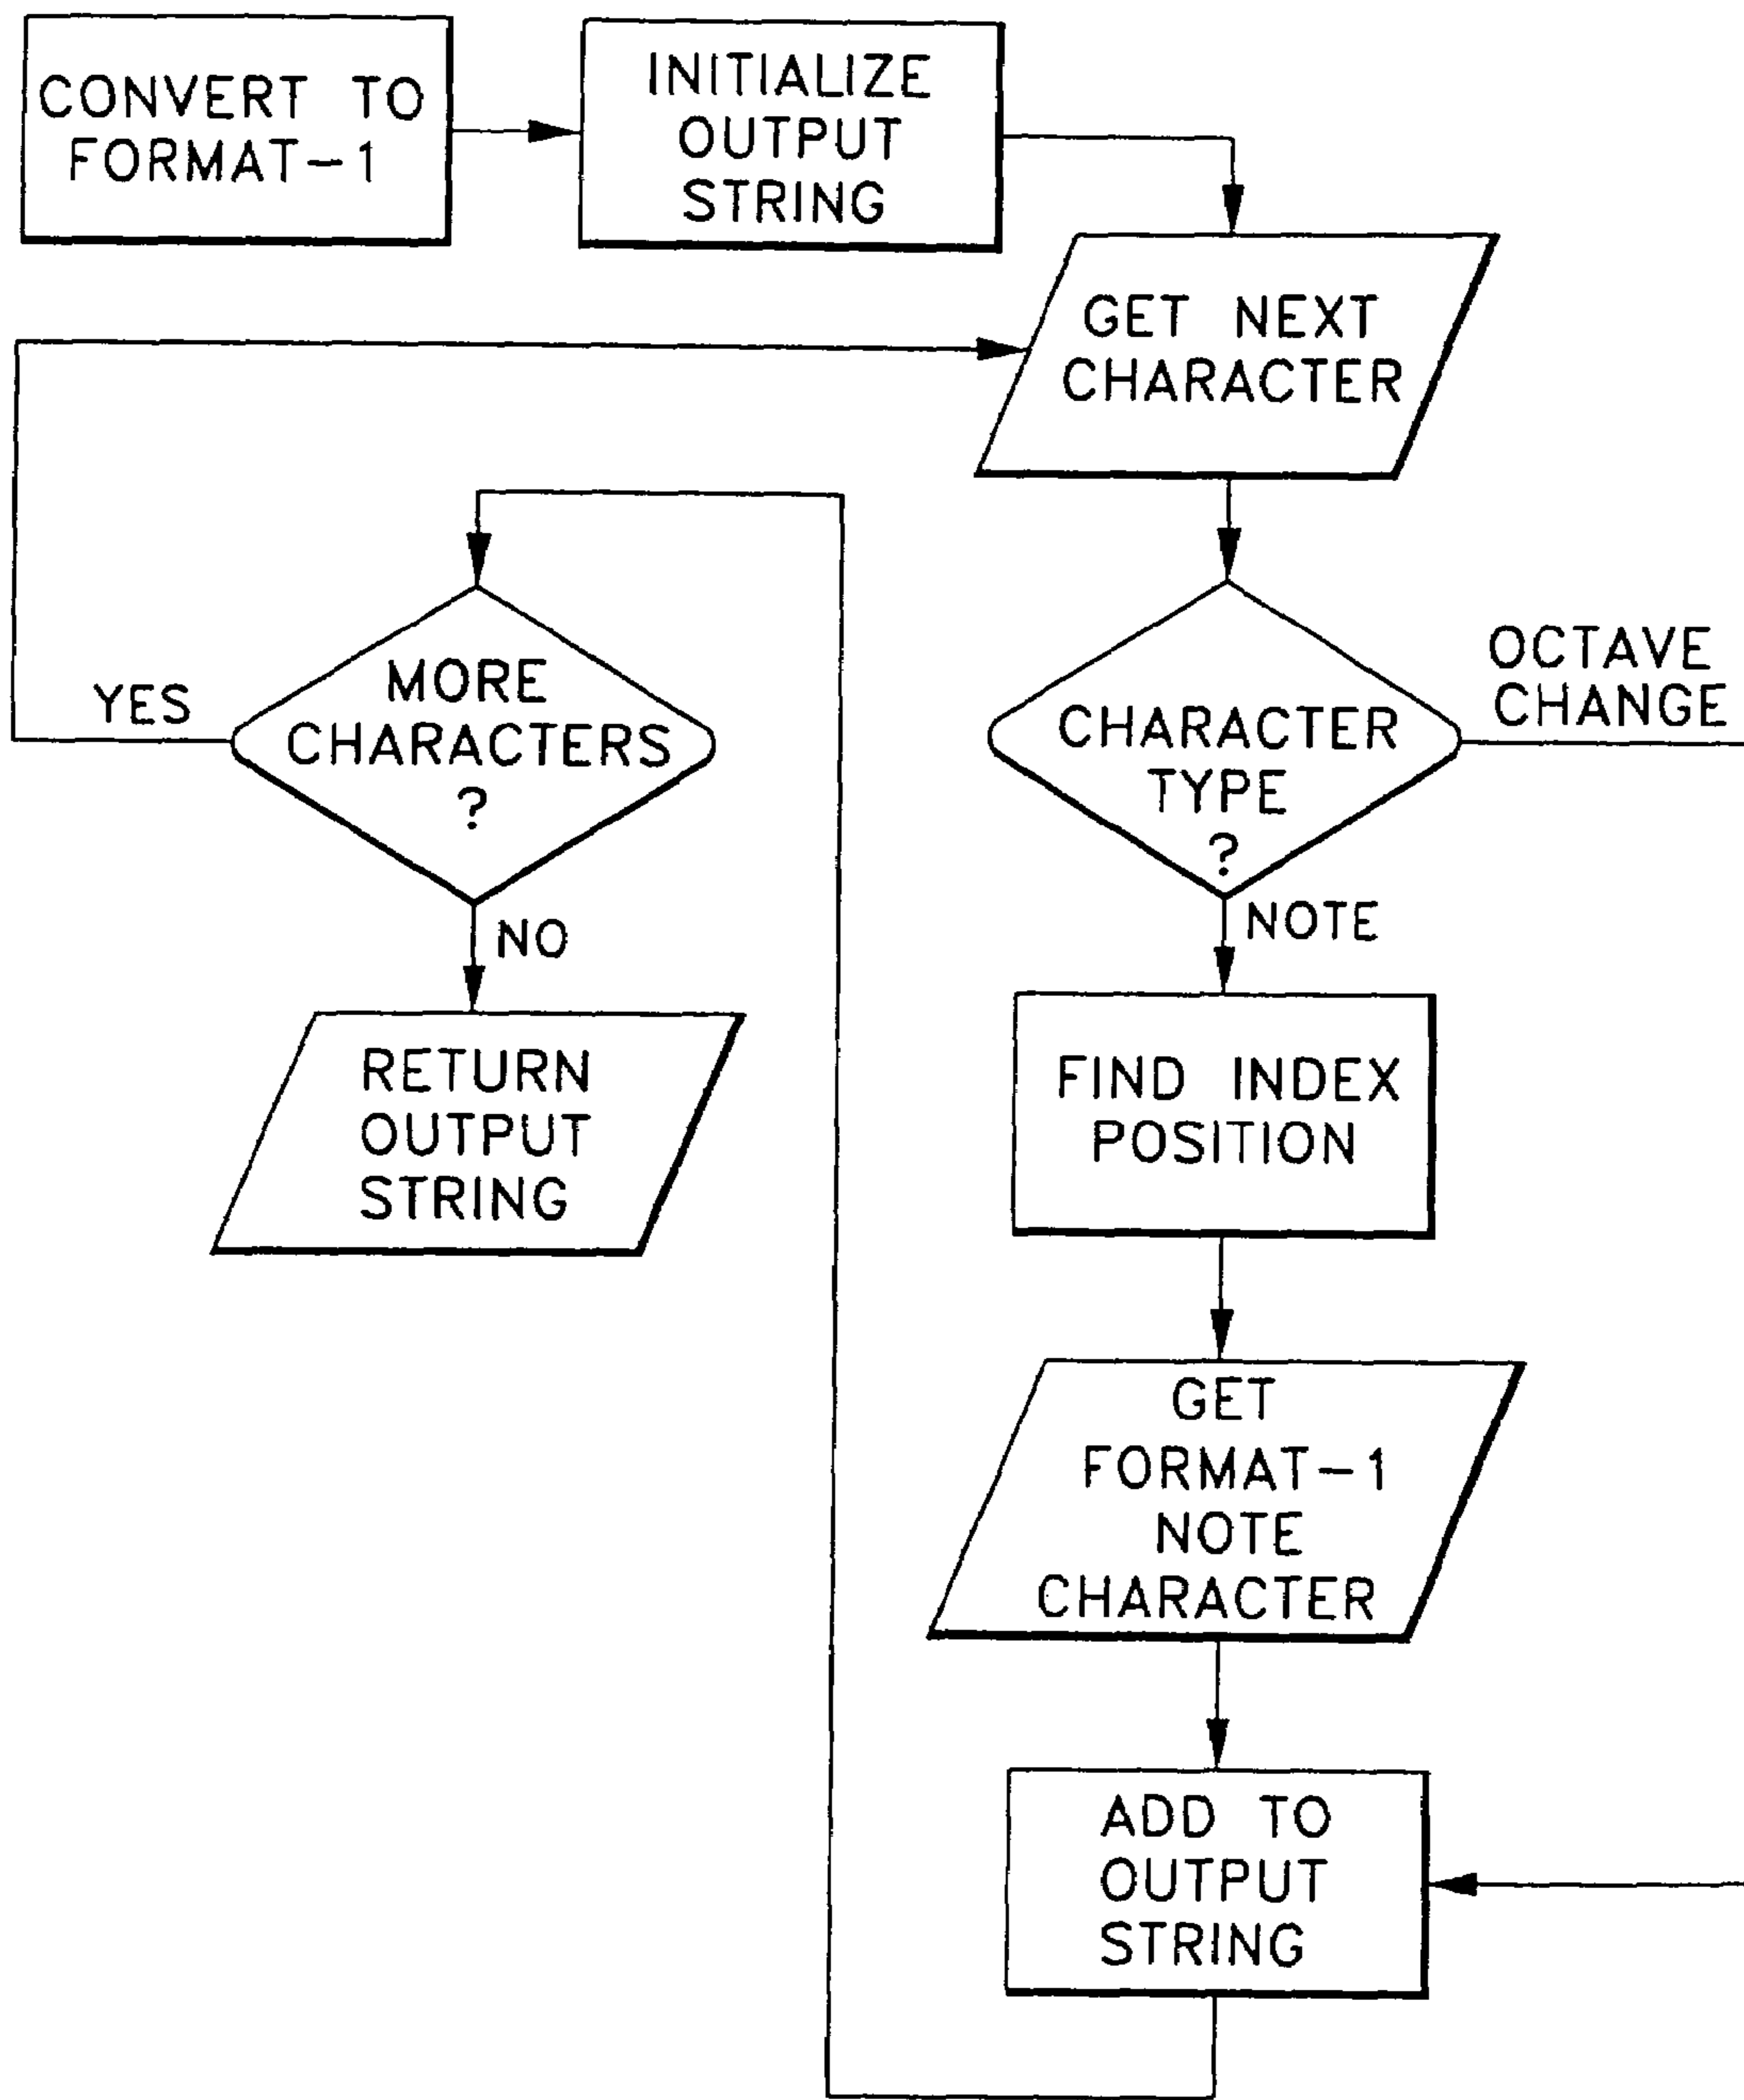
CONVERT TO FORMAT-1

INITIALIZE OUTPUT STRING

GET NEXT CHARACTER

CHARACTER TYPE ?

OCTAVE CHANGE

NOTE

FIND INDEX POSITION

GET FORMAT-1 NOTE CHARACTER

ADD TO OUTPUT STRING

MORE CHARACTERS ?

YES

NO

RETURN MORE OUTPUT STRING